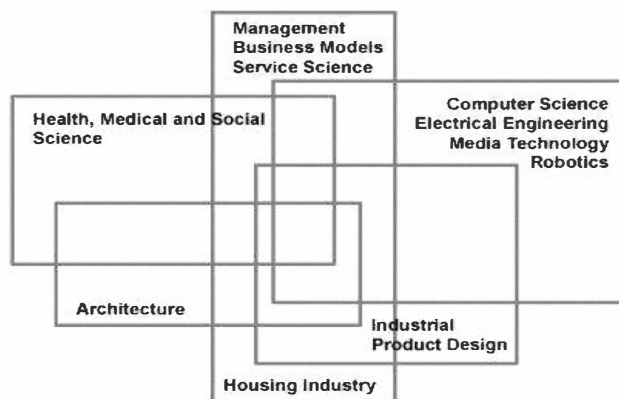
Management
Business Models
Service Science

Health, Medical and Social Science

Computer Science
Electrical Engineering
Media Technology
Robotics

Architecture

Industrial
Product Design

Housing Industry